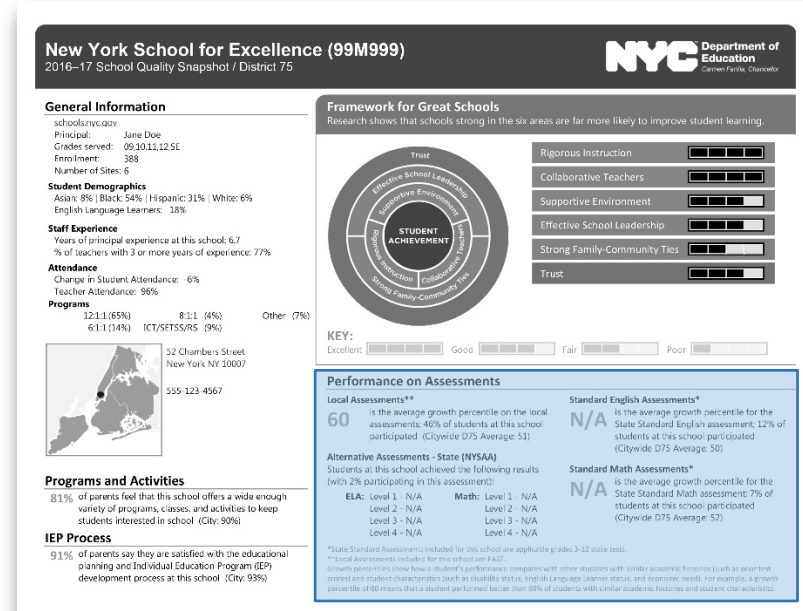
New York School for Excellence (99M999)
2016–17 School Quality Snapshot / District 75

NYC Department of Education
Carmen Fariña, Chancellor

General Information
schools.nyc.gov
Principal: Jane Doe
Grades served: 09,10,11,12,SE
Enrollment: 388
Number of Sites: 6

Student Demographics
Asian: 8% | Black: 54% | Hispanic: 31% | White: 6%
English Language Learners: 18%

Staff Experience
Years of principal experience at this school: 6.7
% of teachers with 3 or more years of experience: 77%

Attendance
Change in Student Attendance: -6%
Teacher Attendance: 96%

Programs
12:1:1 (65%) 8:1:1 (4%) Other (7%)
6:1:1 (14%) ICT/SETSS/RS (9%)

52 Chambers Street
New York NY 10007

555-123-4567

Programs and Activities
81% of parents feel that this school offers a wide enough variety of programs, classes, and activities to keep students interested in school (City: 90%)

IEP Process
91% of parents say they are satisfied with the educational planning and Individual Education Program (IEP) development process at this school (City: 93%)

Framework for Great Schools
Research shows that schools strong in the six areas are far more likely to improve student learning.

Trust
Effective School Leadership
Supportive Environment
STUDENT ACHIEVEMENT
Rigorous Instruction
Collaborative Teachers
Strong Family-Community Ties

Rigorous Instruction
Collaborative Teachers
Supportive Environment
Effective School Leadership
Strong Family-Community Ties
Trust

KEY:
Excellent Good Fair Poor

Performance on Assessments

Local Assessments**
60 is the average growth percentile on the local assessments; 46% of students at this school participated (Citywide D75 Average: 51)

Alternative Assessments - State (NYSAA)
Students at this school achieved the following results (with 2% participating in this assessment):
ELA: Level 1 – N/A
Level 2 – N/A
Level 3 – N/A
Level 4 – N/A
Math: Level 1 – N/A
Level 2 – N/A
Level 3 – N/A
Level 4 – N/A

Standard English Assessments*
N/A is the average growth percentile for the State Standard English assessment; 12% of students at this school participated (Citywide D75 Average: 50)

Standard Math Assessments*
N/A is the average growth percentile for the State Standard Math assessment; 7% of students at this school participated (Citywide D75 Average: 52)

*State Standard Assessments included for this school are applicable grades 3-12 state tests.
**Local Assessments included for this school are FAST.
Growth percentiles show how a student's performance compares with other students with similar academic histories (such as prior test scores) and student characteristics (such as disability status, English Language Learner status, and economic need). For example, a growth percentile of 60 means that a student performed better than 60% of students with similar academic histories and student characteristics.